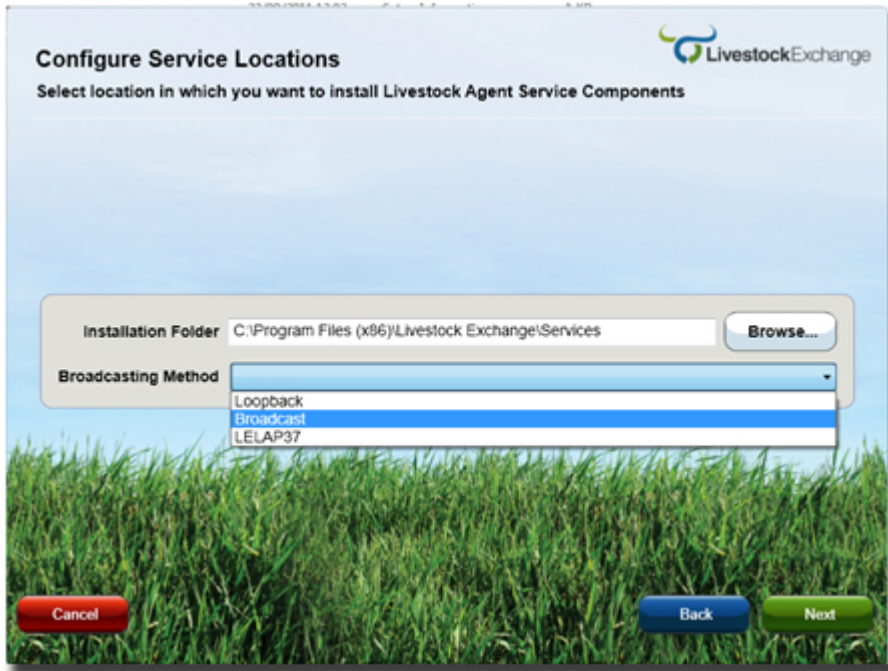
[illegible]

Configure Service Locations

Select location in which you want to install Livestock Agent Service Components

LivestockExchange

Installation Folder C:\Program Files (x86)\Livestock Exchange\Services

Browse...

Broadcasting Method

Loopback
Broadcast
LELAP37

Cancel

Back

Next